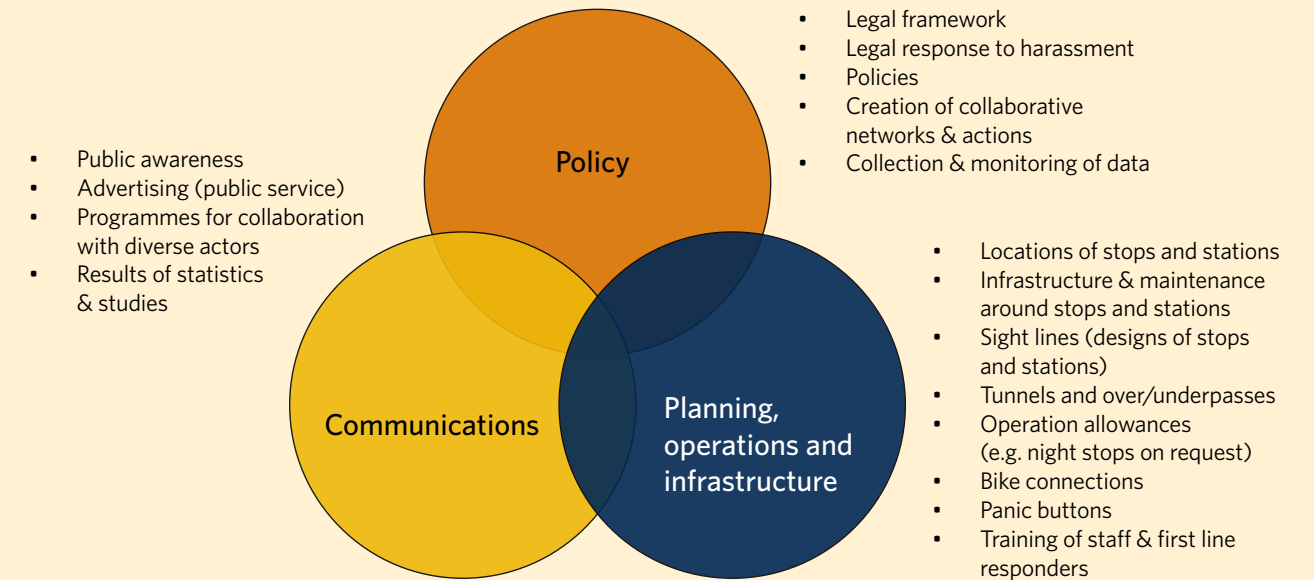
- Legal framework
- Legal response to harassment
- Policies
- Creation of collaborative networks & actions
- Collection & monitoring of data

- Public awareness
- Advertising (public service)
- Programmes for collaboration with diverse actors
- Results of statistics & studies

Policy

- Locations of stops and stations
- Infrastructure & maintenance around stops and stations
- Sight lines (designs of stops and stations)
- Tunnels and over/underpasses
- Operation allowances (e.g. night stops on request)
- Bike connections
- Panic buttons
- Training of staff & first line responders

Communications

Planning, operations and infrastructure